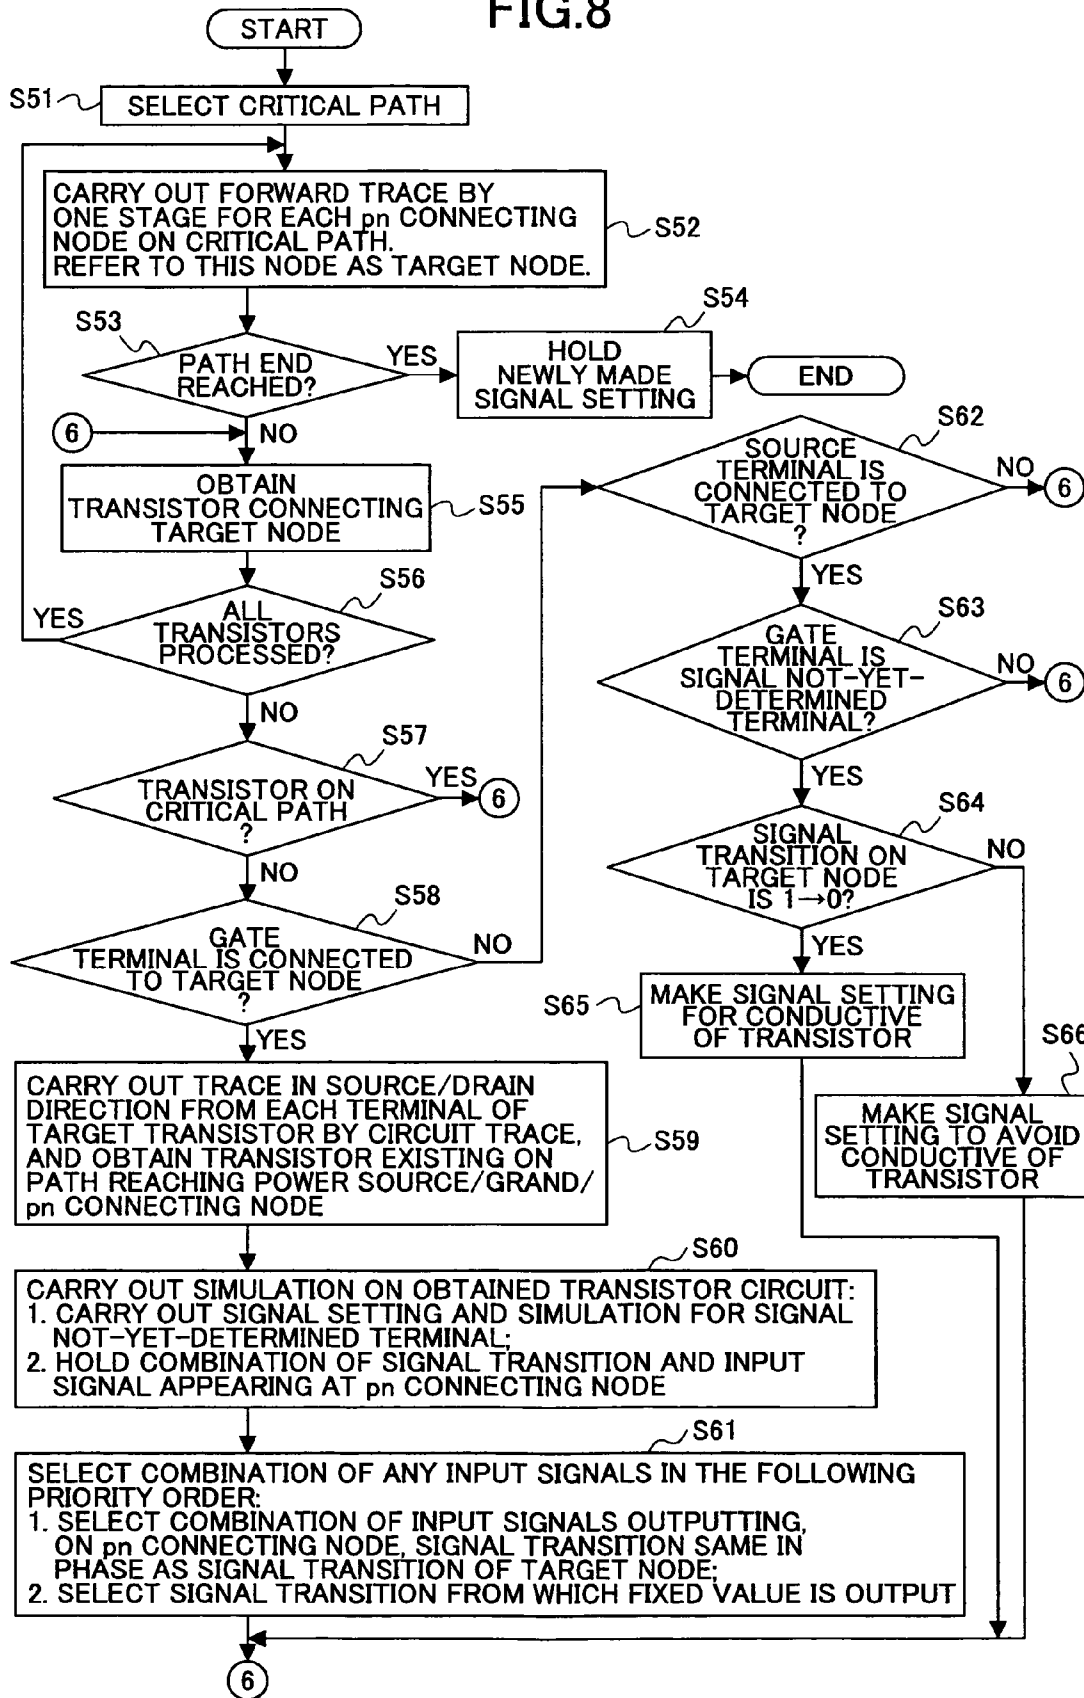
FIG.8

START

S51 SELECT CRITICAL PATH

CARRY OUT FORWARD TRACE BY ONE STAGE FOR EACH pn CONNECTING NODE ON CRITICAL PATH. REFER TO THIS NODE AS TARGET NODE. S52

S53 PATH END REACHED? YES

S54 HOLD NEWLY MADE SIGNAL SETTING

END

6 NO

OBTAIN TRANSISTOR CONNECTING TARGET NODE S55

S56 ALL TRANSISTORS PROCESSED? YES

NO

S57 TRANSISTOR ON CRITICAL PATH ? YES 6

NO

S58 GATE TERMINAL IS CONNECTED TO TARGET NODE ? NO

YES

CARRY OUT TRACE IN SOURCE/DRAIN DIRECTION FROM EACH TERMINAL OF TARGET TRANSISTOR BY CIRCUIT TRACE, AND OBTAIN TRANSISTOR EXISTING ON PATH REACHING POWER SOURCE/GRAND/ pn CONNECTING NODE S59

S60 CARRY OUT SIMULATION ON OBTAINED TRANSISTOR CIRCUIT:
1. CARRY OUT SIGNAL SETTING AND SIMULATION FOR SIGNAL NOT-YET-DETERMINED TERMINAL;
2. HOLD COMBINATION OF SIGNAL TRANSITION AND INPUT SIGNAL APPEARING AT pn CONNECTING NODE

S61 SELECT COMBINATION OF ANY INPUT SIGNALS IN THE FOLLOWING PRIORITY ORDER:
1. SELECT COMBINATION OF INPUT SIGNALS OUTPUTTING, ON pn CONNECTING NODE, SIGNAL TRANSITION SAME IN PHASE AS SIGNAL TRANSITION OF TARGET NODE;
2. SELECT SIGNAL TRANSITION FROM WHICH FIXED VALUE IS OUTPUT

6

S62 SOURCE TERMINAL IS CONNECTED TO TARGET NODE ? NO 6

YES

S63 GATE TERMINAL IS SIGNAL NOT-YET-DETERMINED TERMINAL? NO 6

YES

S64 SIGNAL TRANSITION ON TARGET NODE IS 1→0? NO

YES

S65 MAKE SIGNAL SETTING FOR CONDUCTIVE OF TRANSISTOR

S66 MAKE SIGNAL SETTING TO AVOID CONDUCTIVE OF TRANSISTOR